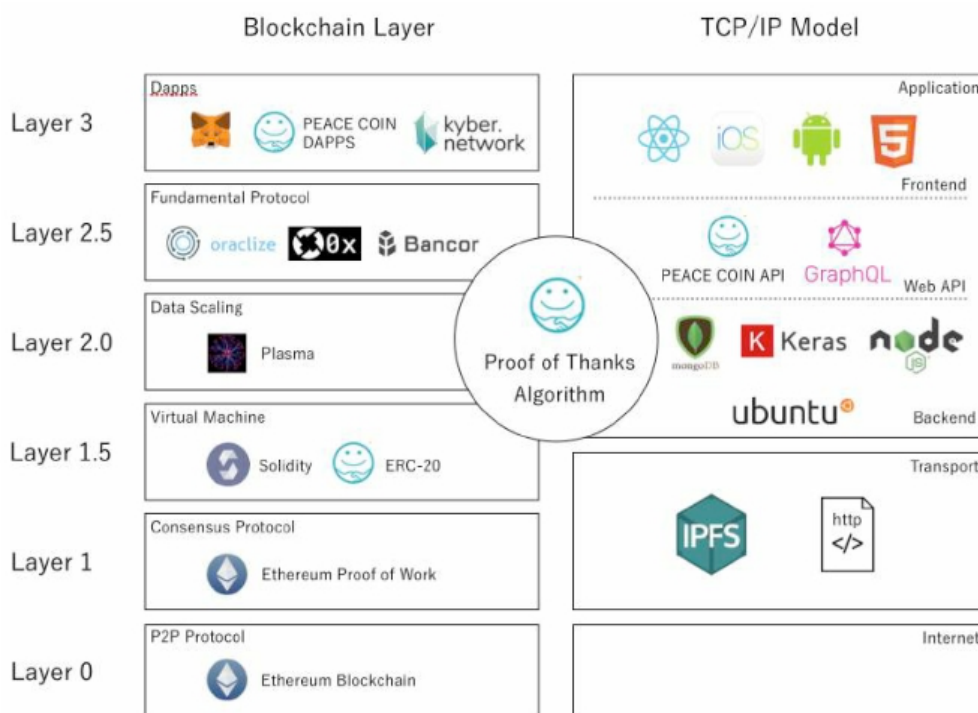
Blockchain Layer

TCP/IP Model

Layer 3

Dapps

PEACE COIN DAPPS

kyber. network

Layer 2.5

Fundamental Protocol

oraclize

0x

Bancor

Layer 2.0

Data Scaling

Plasma

Layer 1.5

Virtual Machine

Solidity

ERC-20

Layer 1

Consensus Protocol

Ethereum Proof of Work

Layer 0

P2P Protocol

Ethereum Blockchain

Proof of Thanks Algorithm

Application

iOS

Frontend

PEACE COIN API

GraphQL

Web API

mongoDB

K Keras

node JS

ubuntu

Backend

Transport

IPFS

http </>

Internet